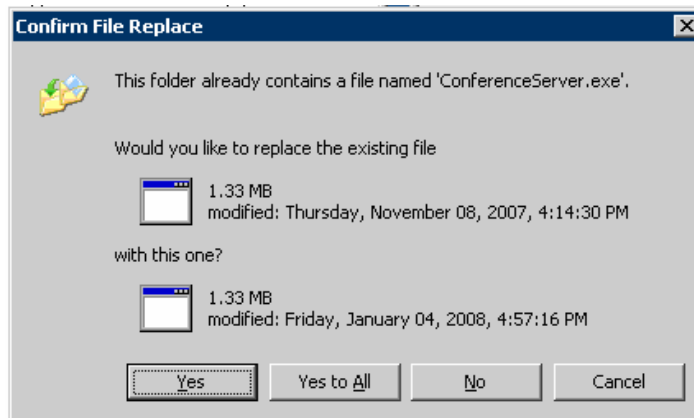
Confirm File Replace

This folder already contains a file named 'ConferenceServer.exe'.

Would you like to replace the existing file

1.33 MB
modified: Thursday, November 08, 2007, 4:14:30 PM

with this one?

1.33 MB
modified: Friday, January 04, 2008, 4:57:16 PM

Yes
Yes to All
No
Cancel